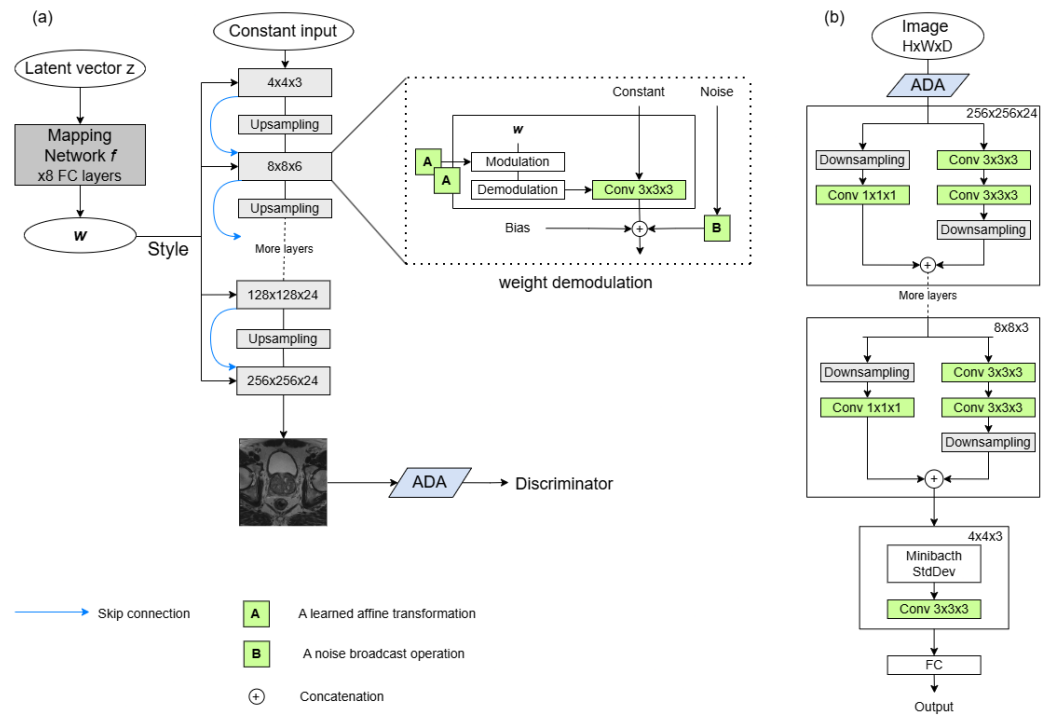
(a)

Latent vector z

Mapping Network $f$ x8 FC layers

$w$

Style

Constant input

4x4x3

Upsampling

8x8x6

Upsampling

More layers

128x128x24

Upsampling

256x256x24

Constant

Noise

$w$

A

A

Modulation

Demodulation

Conv 3x3x3

Bias

B

weight demodulation

ADA

Discriminator

Skip connection

A

A learned affine transformation

B

A noise broadcast operation

Concatenation

(b)

Image HxWxD

ADA

256x256x24

Downsampling

Conv 1x1x1

Conv 3x3x3

Conv 3x3x3

Downsampling

More layers

8x8x3

Downsampling

Conv 1x1x1

Conv 3x3x3

Conv 3x3x3

Downsampling

4x4x3

Minibacth StdDev

Conv 3x3x3

FC

Output